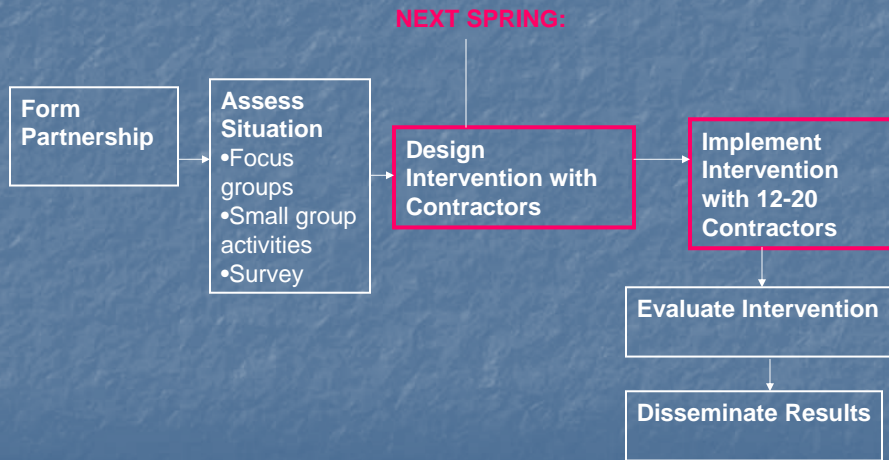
NEXT SPRING:

Form Partnership

Assess Situation
•Focus groups
•Small group activities
•Survey

Design Intervention with Contractors

Implement Intervention with 12-20 Contractors

Evaluate Intervention

Disseminate Results